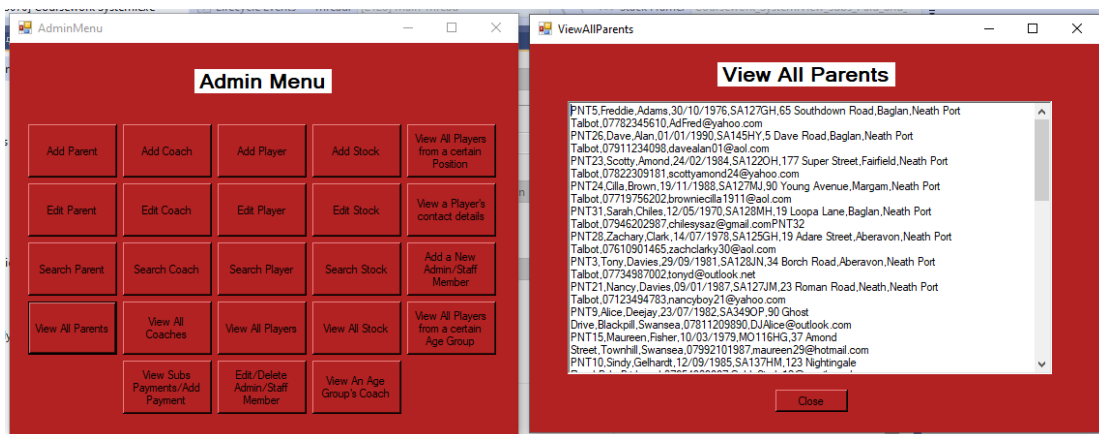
AdminMenu

Admin Menu

Add Parent
Add Coach
Add Player
Add Stock
View All Players from a certain Position

Edit Parent
Edit Coach
Edit Player
Edit Stock
View a Player's contact details

Search Parent
Search Coach
Search Player
Search Stock
Add a New Admin/Staff Member

View All Parents
View All Coaches
View All Players
View All Stock
View All Players from a certain Age Group

View Subs Payments/Add Payment
Edit/Delete Admin/Staff Member
View An Age Group's Coach

ViewAllParents

View All Parents

PNT5,Freddie,Adams,30/10/1976,SA127GH,65 Southdown Road,Baglan,Neath Port Talbot,07782345610,AdFred@yahoo.com
PNT26,Dave,Alan,01/01/1990,SA145HY,5 Dave Road,Baglan,Neath Port Talbot,07911234098,davealan01@aol.com
PNT23,Scotty,Amond,24/02/1984,SA122OH,177 Super Street,Fairfield,Neath Port Talbot,07822309181,scottyamond24@yahoo.com
PNT24,Cilla,Brown,19/11/1988,SA127MJ,90 Young Avenue,Margam,Neath Port Talbot,07719756202,browniecilla1911@aol.com
PNT31,Sarah,Chiles,12/05/1970,SA128MH,19 Loopa Lane,Baglan,Neath Port Talbot,07946202987,chilesysaz@gmail.comPNT32
PNT28,Zachary,Clark,14/07/1978,SA125GH,19 Adare Street,Aberavon,Neath Port Talbot,07610901465,zachclarky30@aol.com
PNT3,Tony,Davies,29/09/1981,SA128JN,34 Borch Road,Aberavon,Neath Port Talbot,07734987002,tonyd@outlook.net
PNT21,Nancy,Davies,09/01/1987,SA127JM,23 Roman Road,Neath,Neath Port Talbot,07123494783,nancyboy21@yahoo.com
PNT9,Alice,Deejay,23/07/1982,SA349OP,90 Ghost Drive,Blackpill,Swansea,07811209890,DJAlice@outlook.com
PNT15,Maureen,Fisher,10/03/1979,MO116HG,37 Amond Street,Townhill,Swansea,07992101987,maureen29@hotmail.com
PNT10,Sindy,Gelhardt,12/09/1985,SA137HM,123 Nightingale

Close